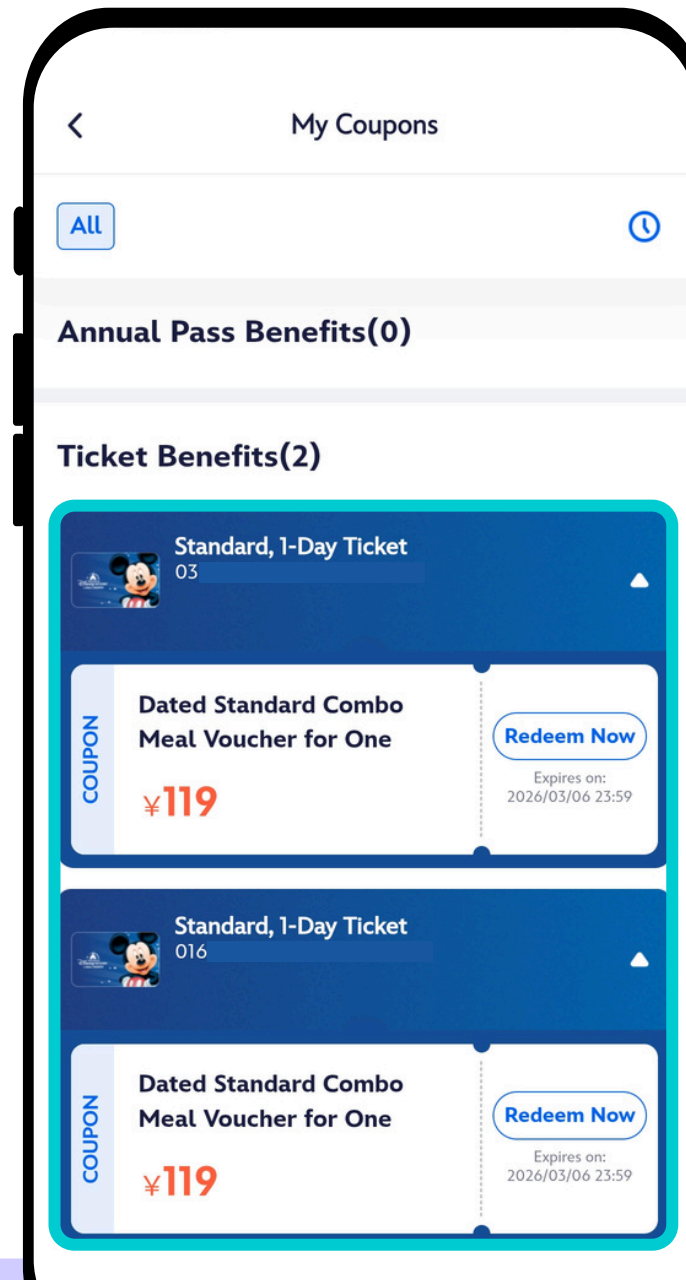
My Coupons

All

Annual Pass Benefits(0)

Ticket Benefits(2)

Standard, 1-Day Ticket
03

COUPON

Dated Standard Combo Meal Voucher for One

¥119

Redeem Now

Expires on:
2026/03/06 23:59

Standard, 1-Day Ticket
016

COUPON

Dated Standard Combo Meal Voucher for One

¥119

Redeem Now

Expires on:
2026/03/06 23:59